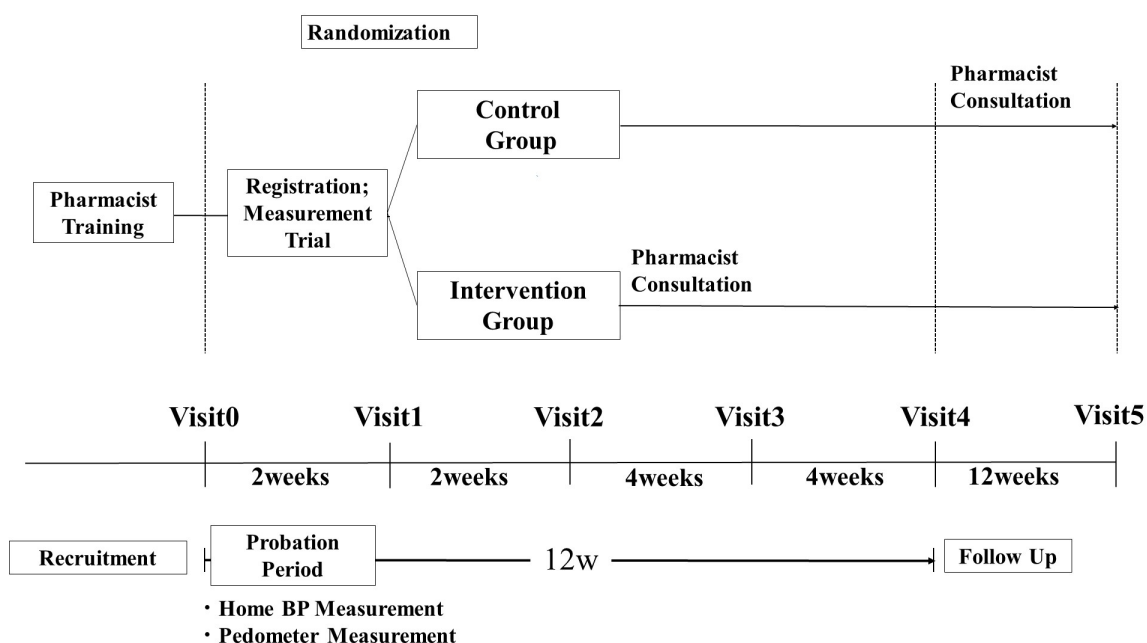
Randomization

Pharmacist Consultation

Control Group

Pharmacist Training

Registration; Measurement Trial

Pharmacist Consultation

Intervention Group

Visit0 Visit1 Visit2 Visit3 Visit4 Visit5

2weeks 2weeks 4weeks 4weeks 12weeks

Recruitment

Probation Period

12w

Follow Up

・Home BP Measurement
・Pedometer Measurement